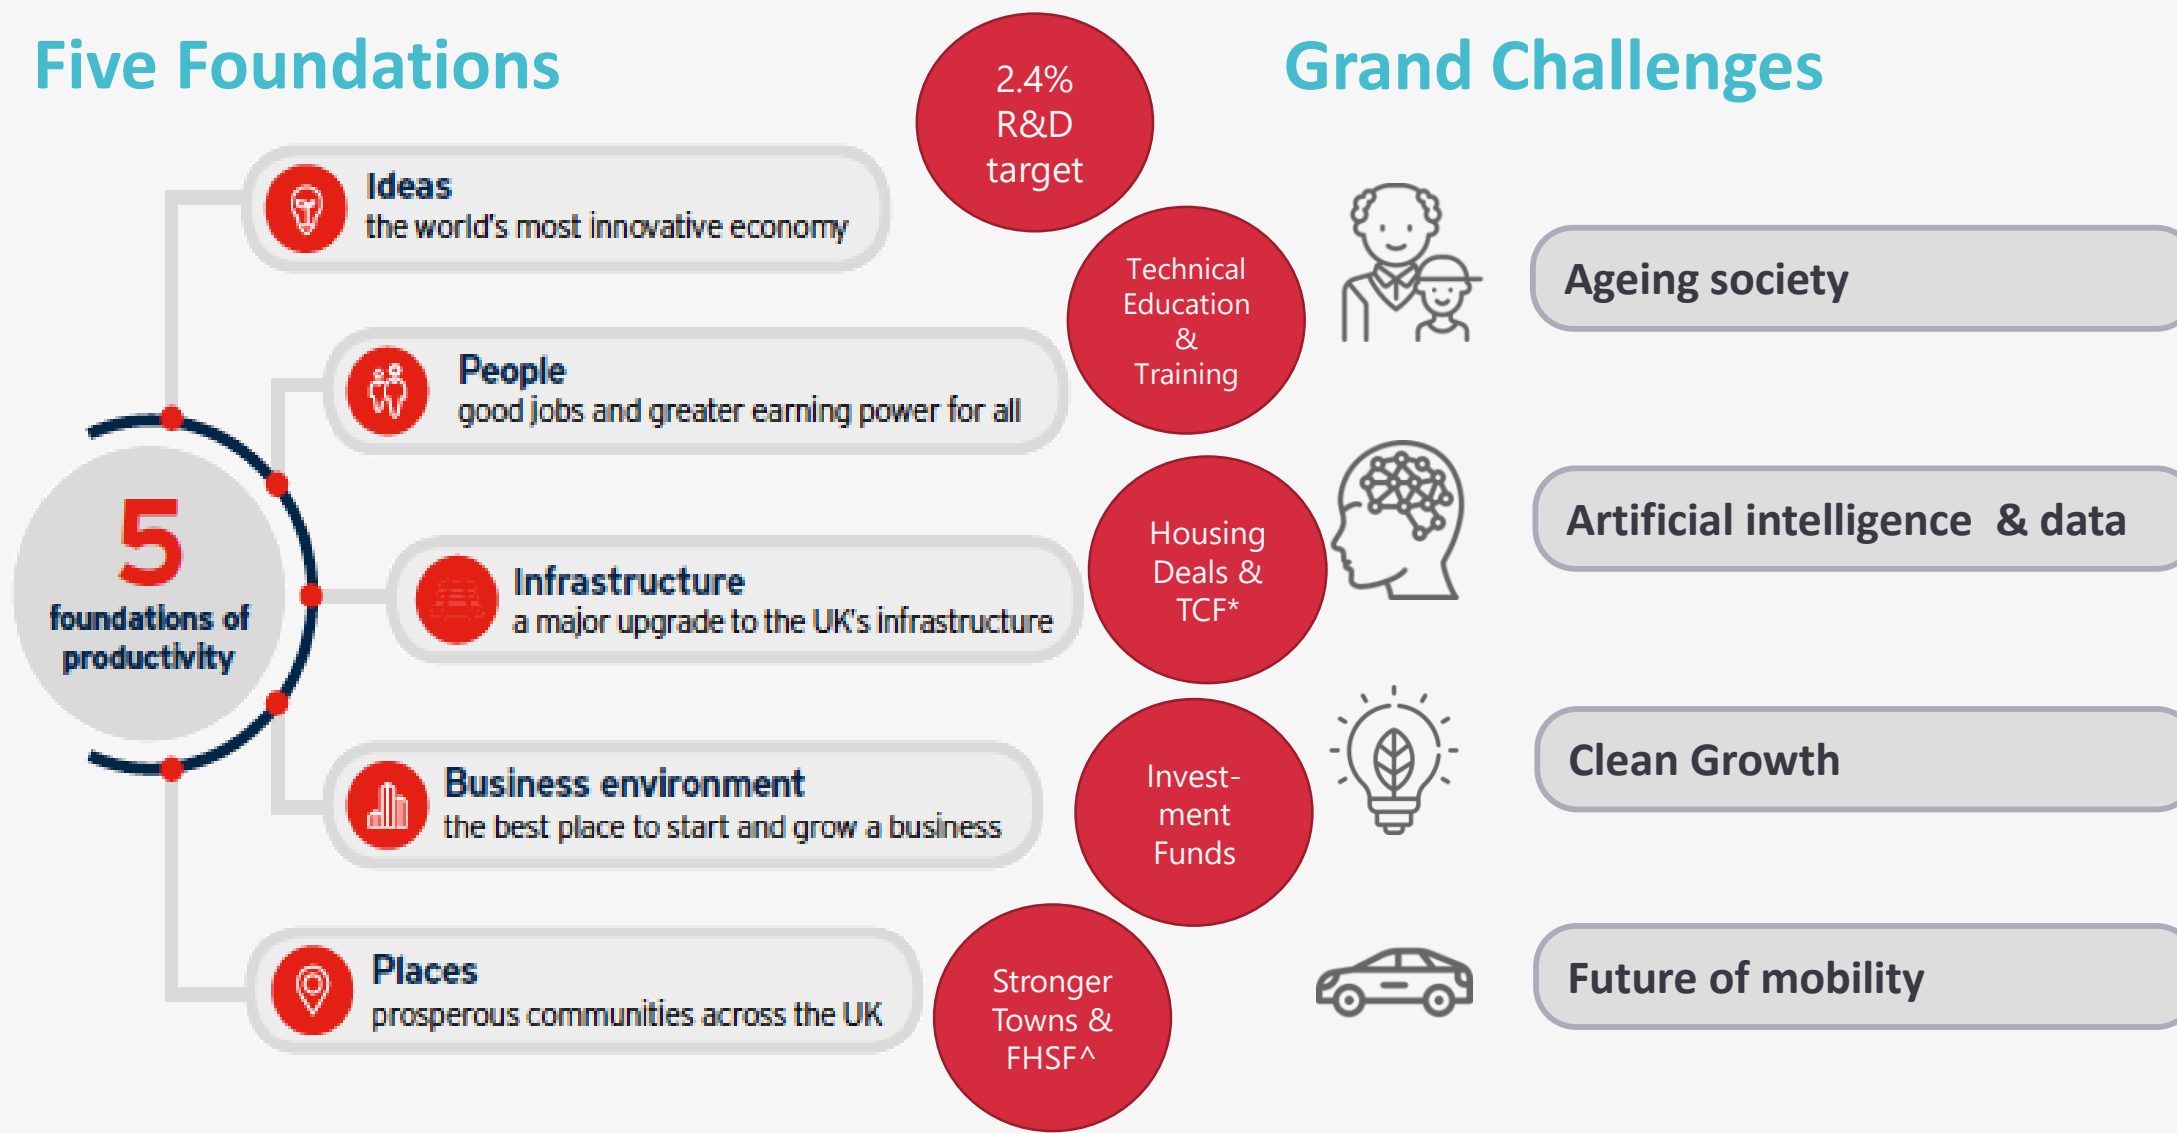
Five Foundations

Grand Challenges

5
foundations of productivity

Ideas
the world's most innovative economy

People
good jobs and greater earning power for all

Infrastructure
a major upgrade to the UK's infrastructure

Business environment
the best place to start and grow a business

Places
prosperous communities across the UK

2.4% R&D target

Technical Education & Training

Housing Deals & TCF*

Invest-ment Funds

Stronger Towns & FHSF^

Ageing society

Artificial intelligence & data

Clean Growth

Future of mobility